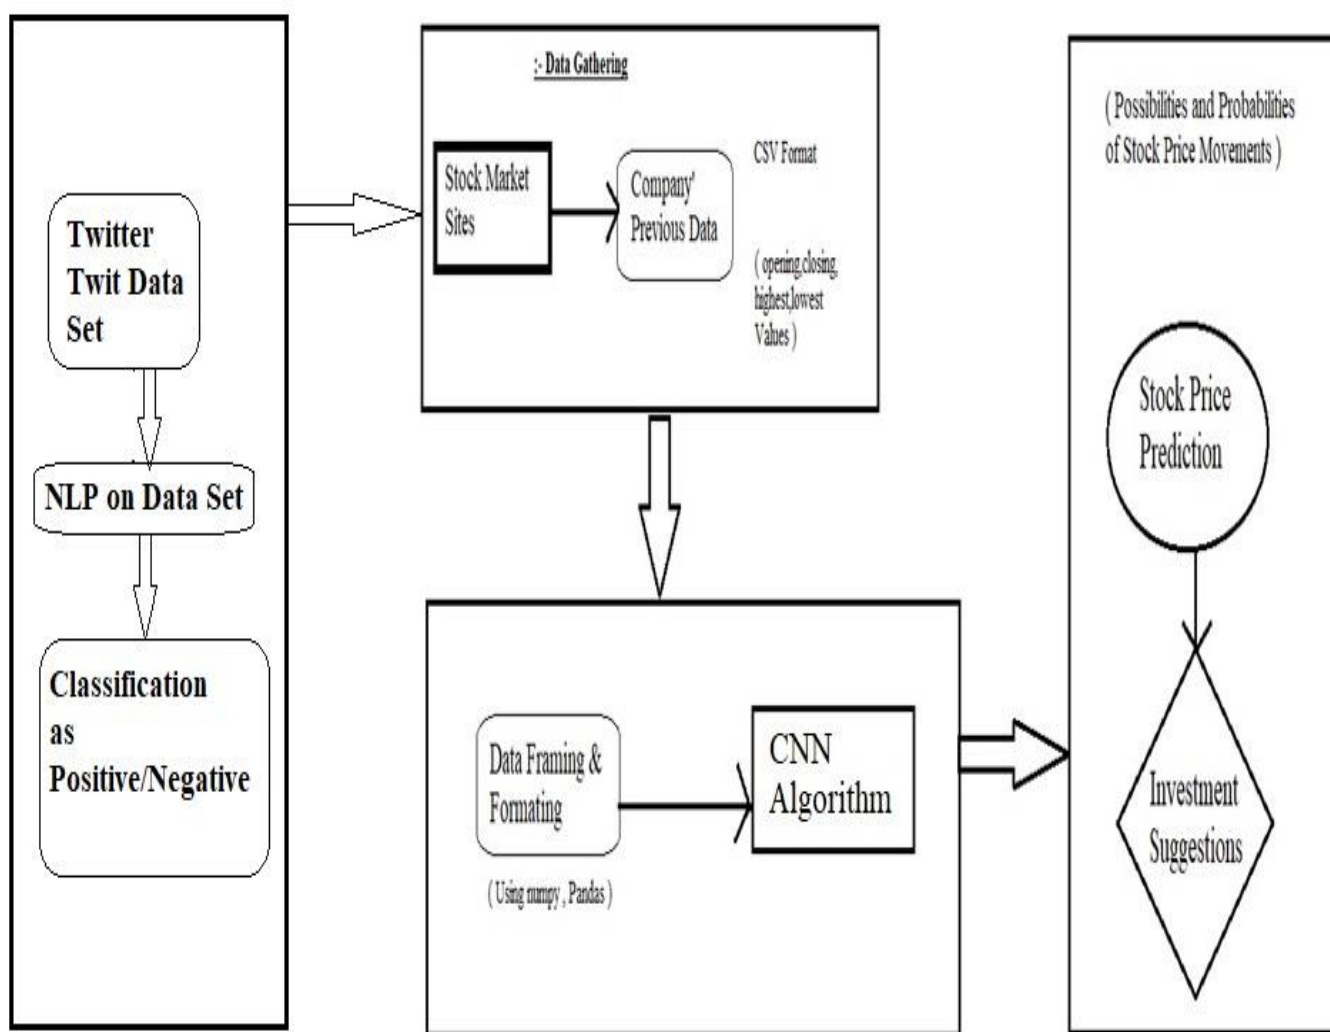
Twitter Twit Data Set

NLP on Data Set

Classification as Positive/Negative

:- Data Gathering

Stock Market Sites

Company' Previous Data

CSV Format

( opening,closing, highest,lowest Values )

Data Framing & Formating

( Using numpy , Pandas )

CNN Algorithm

( Possibilities and Probabilities of Stock Price Movements )

Stock Price Prediction

Investment Suggestions